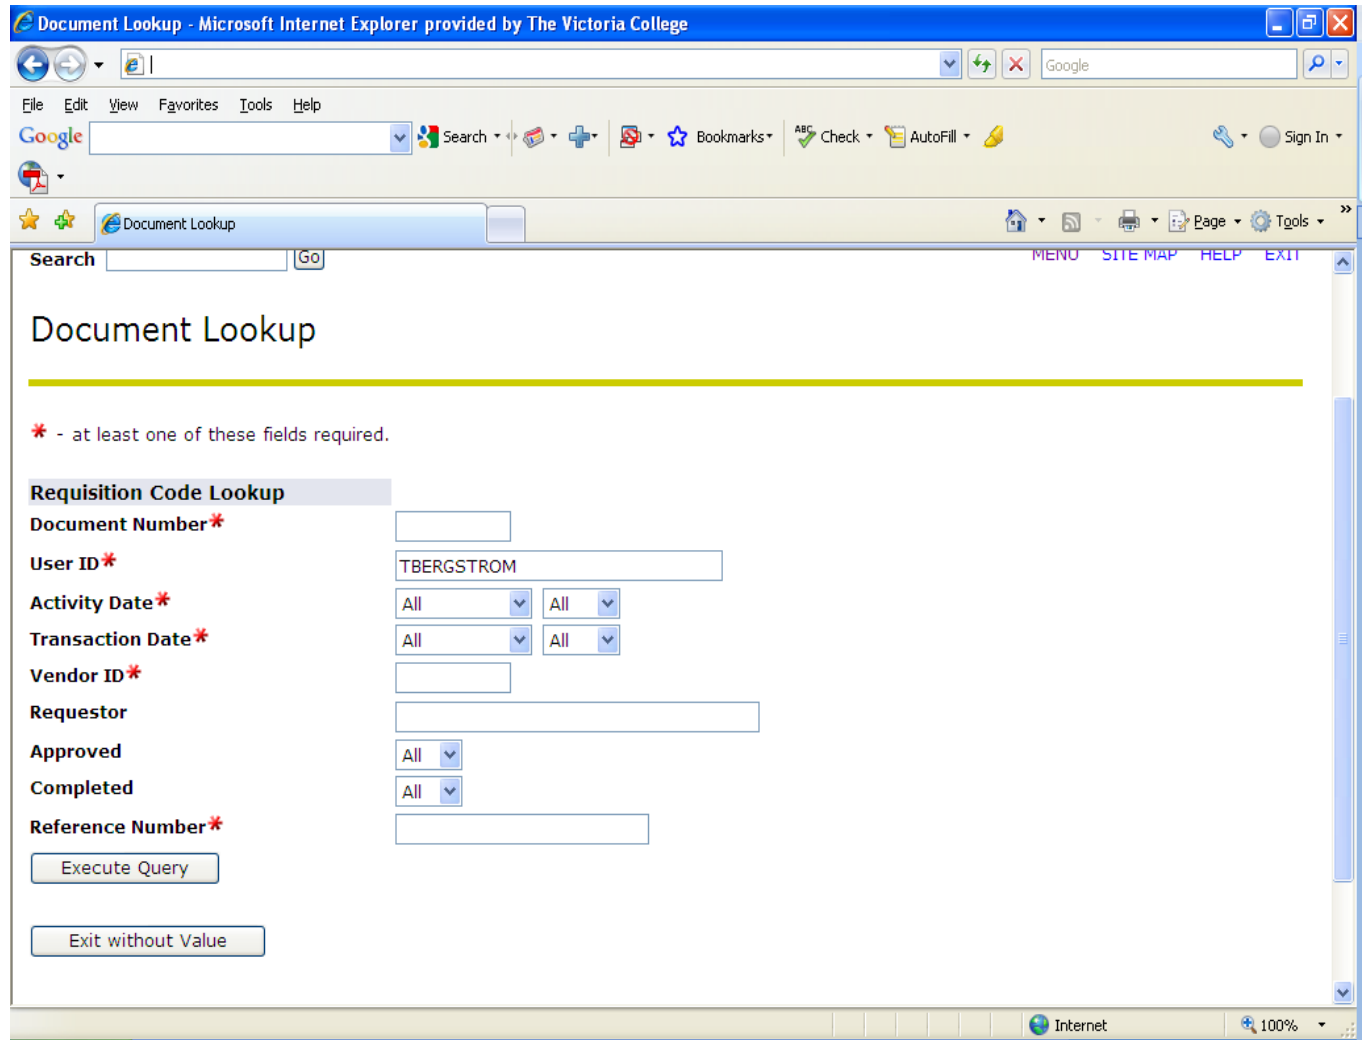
Document Lookup - Microsoft Internet Explorer provided by The Victoria College

Google

File Edit View Favorites Tools Help

Google Search Bookmarks Check AutoFill Sign In

Document Lookup

Page Tools

Search Go MENU SITE MAP HELP EXIT

Document Lookup

* - at least one of these fields required.

Requisition Code Lookup

Document Number*

User ID* TBERGSTROM

Activity Date* All All

Transaction Date* All All

Vendor ID*

Requestor

Approved All

Completed All

Reference Number*

Execute Query

Exit without Value

Internet 100%